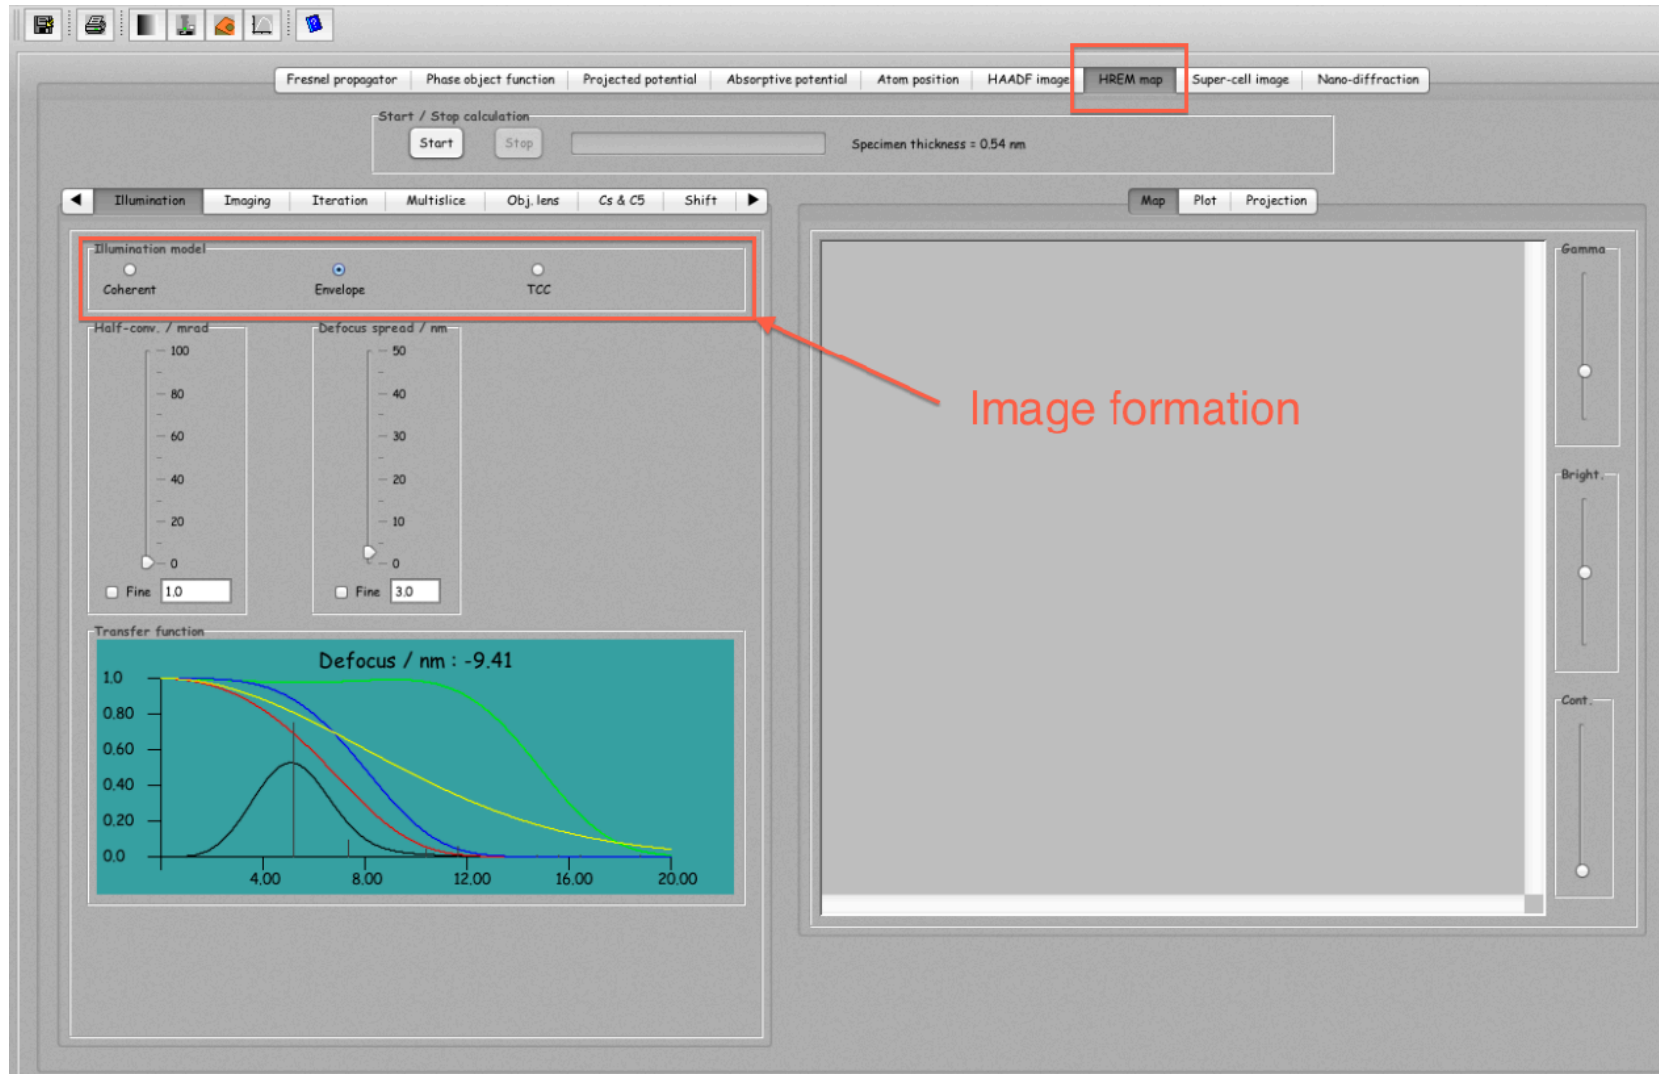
Fresnel propagator | Phase object function | Projected potential | Absorptive potential | Atom position | HAADF image | HREM map | Super-cell image | Nano-diffraction

Start / Stop calculation

Start

Stop

Specimen thickness = 0.54 nm

Illumination | Imaging | Iteration | Multislice | Obj. lens | Cs & C5 | Shift

Map | Plot | Projection

Illumination model

Coherent

Envelope

TCC

Half-conv. / mrad

100
80
60
40
20
0

Fine 1.0

Defocus spread / nm

50
40
30
20
10
0

Fine 3.0

Transfer function

Defocus / nm : -9.41

1.0
0.80
0.60
0.40
0.20
0.0

4.00
8.00
12.00
16.00
20.00

Image formation

Gamma

Bright.

Cont.